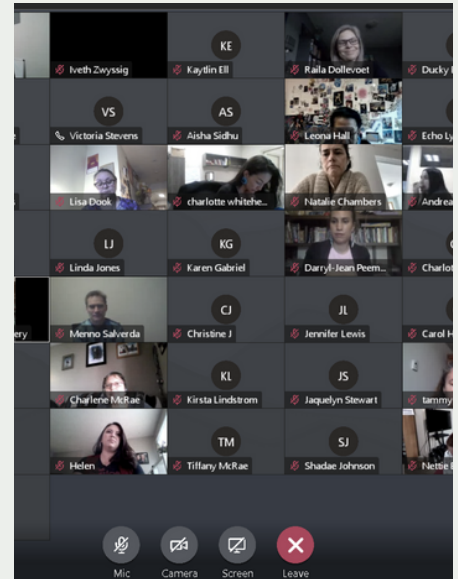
Iveth Zwyssig
KE
Kaytlin Ell
Raila Dollevoet
Ducky
VS
Victoria Stevens
AS
Aisha Sidhu
Leona Hall
Echo Ly
Lisa Dook
charlotte whitehe...
Natalie Chambers
Andrea
LJ
Linda Jones
KG
Karen Gabriel
Darryl-Jean Peem...
Charlot
ery
Menno Salverda
CJ
Christine J
JL
Jennifer Lewis
Carol H
Charlene McRae
KL
Kirsta Lindstrom
JS
Jaquelyn Stewart
tammy
Helen
TM
Tiffany McRae
SJ
Shadae Johnson
Nettie
Mic
Camera
Screen
Leave